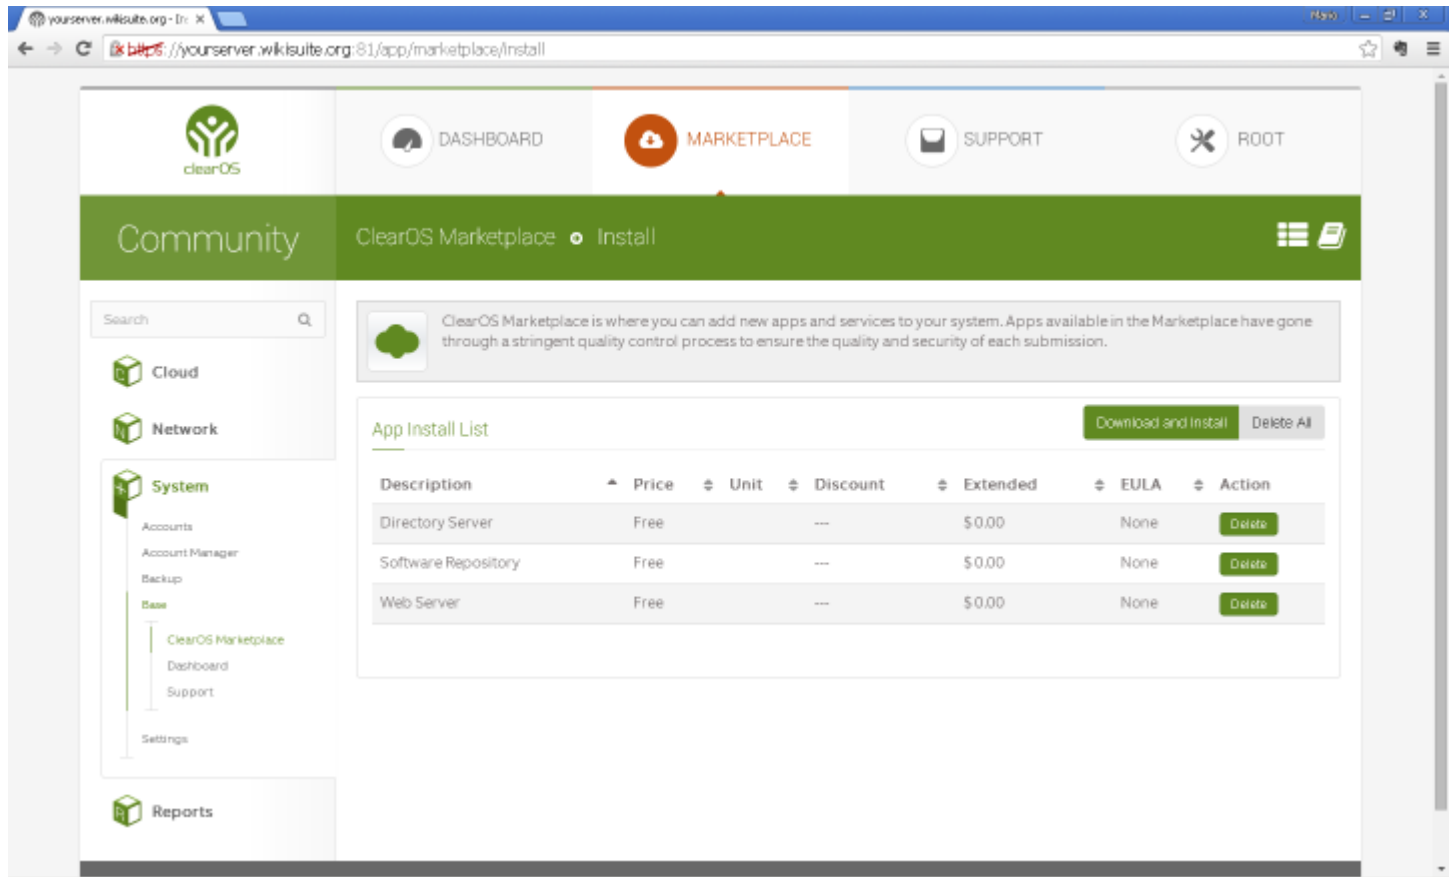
yourserver.wikisuite.org - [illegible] ×

Marc

https://yourserver.wikisuite.org:81/app/marketplace/install

clearOS

DASHBOARD

MARKETPLACE

SUPPORT

ROOT

Community

ClearOS Marketplace Install

Search

Cloud

Network

System

Accounts

Account Manager

Backup

Base

ClearOS Marketplace

Dashboard

Support

Settings

Reports

ClearOS Marketplace is where you can add new apps and services to your system. Apps available in the Marketplace have gone through a stringent quality control process to ensure the quality and security of each submission.

App Install List

Download and Install

Delete All

| Description | Price | Unit | Discount | Extended | EULA | Action |
|---|---|---|---|---|---|---|
| Directory Server | Free | | --- | $0.00 | None | Delete |
| Software Repository | Free | | --- | $0.00 | None | Delete |
| Web Server | Free | | --- | $0.00 | None | Delete |